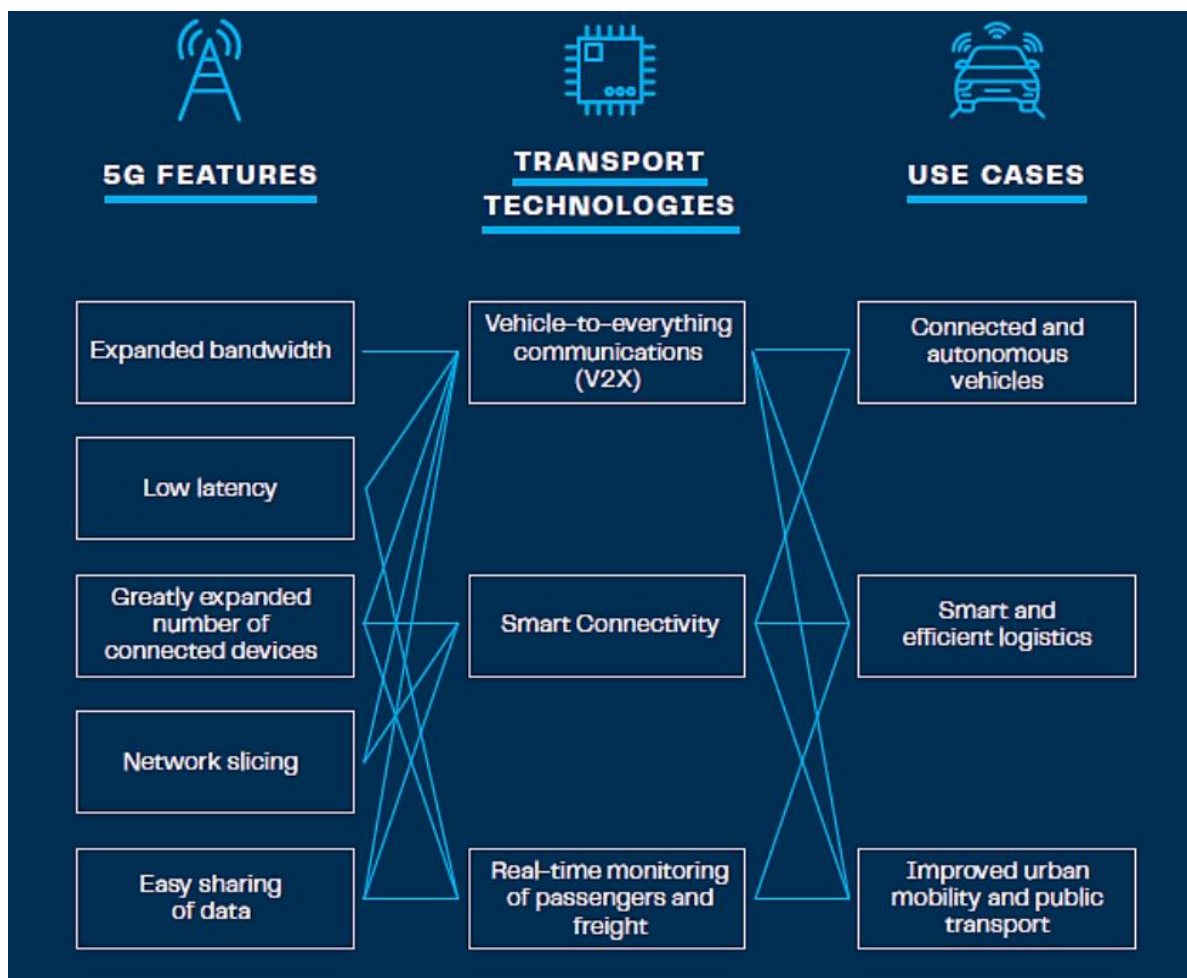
5G FEATURES

TRANSPORT TECHNOLOGIES

USE CASES

Expanded bandwidth

Low latency

Greatly expanded number of connected devices

Network slicing

Easy sharing of data

Vehicle-to-everything communications (V2X)

Smart Connectivity

Real-time monitoring of passengers and freight

Connected and autonomous vehicles

Smart and efficient logistics

Improved urban mobility and public transport